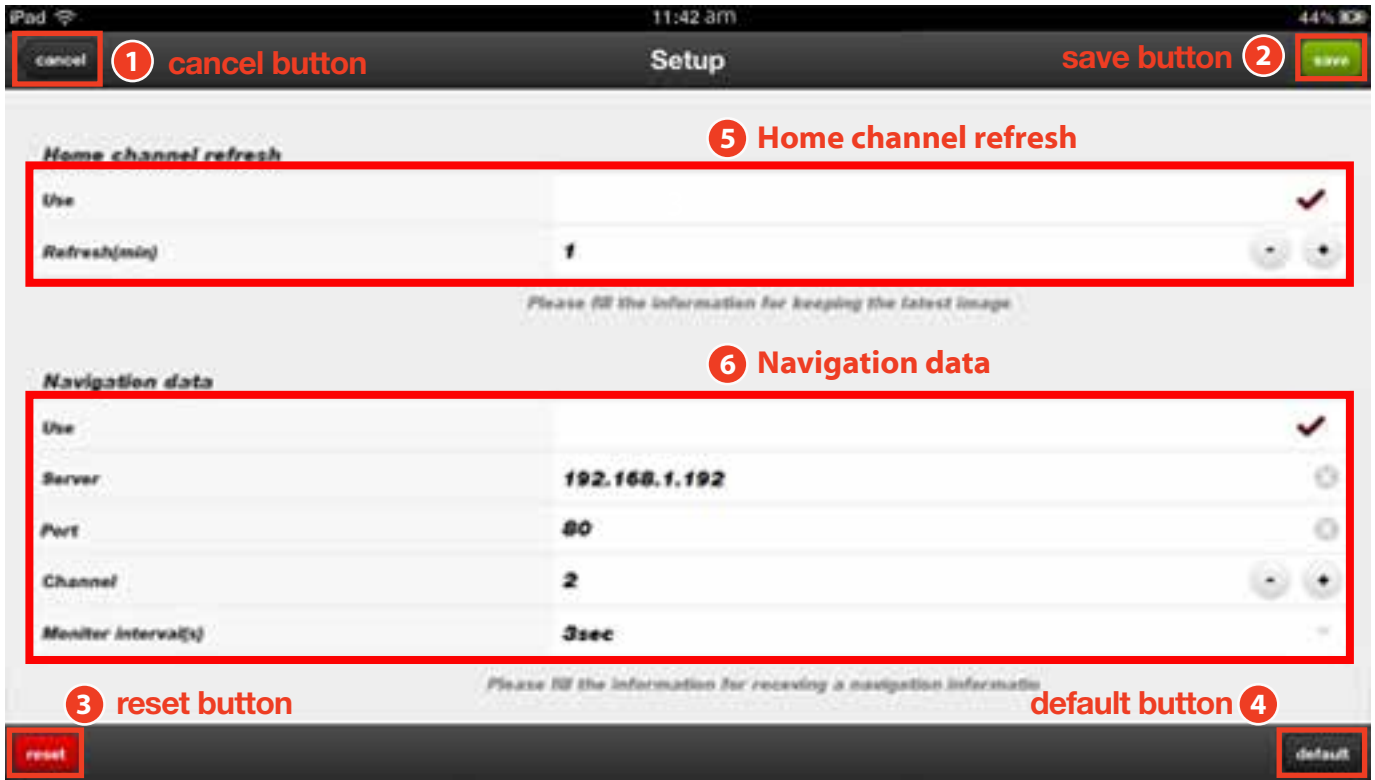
iPad 11:42 am 44%

cancel ① cancel button Setup save button ② save

⑤ Home channel refresh

Home channel refresh

Use ✔

Refresh(min) 1 - +

Please fill the information for keeping the latest image

⑥ Navigation data

Navigation data

Use ✔

Server 192.168.1.192

Port 80

Channel 2 - +

Moniter interval(s) 3sec

Please fill the information for receving a navigation informatio

③ reset button default button ④

reset default